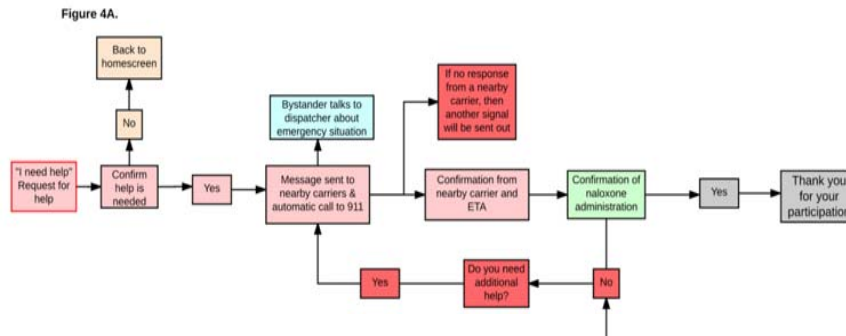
Figure 4A.

Back to homescreen

No

"I need help" Request for help

Confirm help is needed

Yes

Bystander talks to dispatcher about emergency situation

Message sent to nearby carriers & automatic call to 911

If no response from a nearby carrier, then another signal will be sent out

Confirmation from nearby carrier and ETA

Confirmation of naloxone administration

Yes

Thank you for your participation

Yes

Do you need additional help?

No